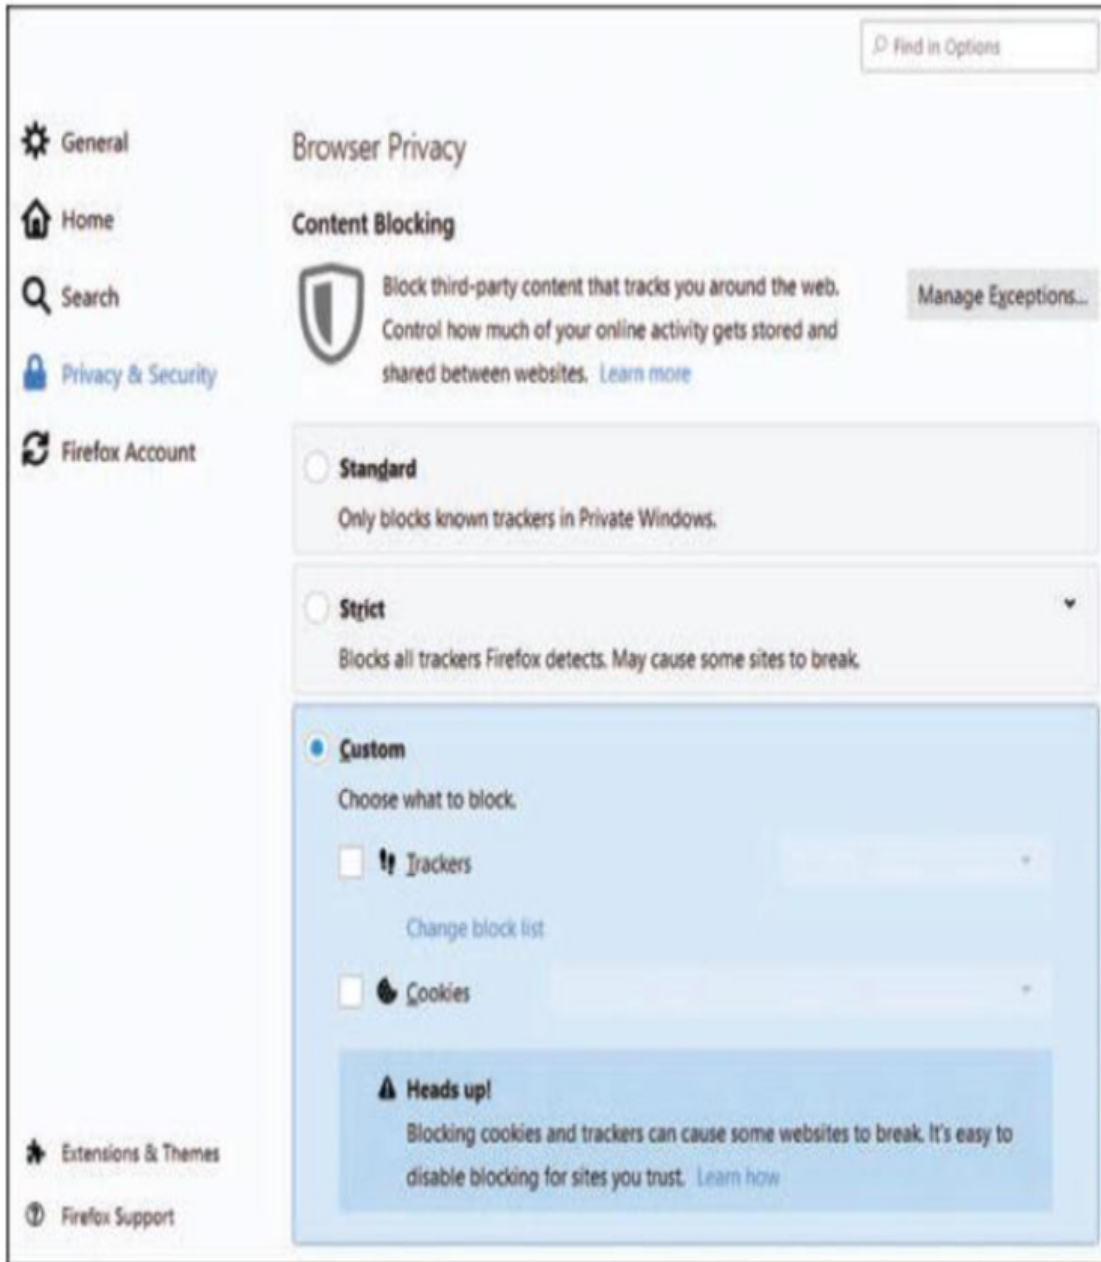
Find in Options

General

Home

Search

Privacy & Security

Firefox Account

Browser Privacy

Content Blocking

Block third-party content that tracks you around the web. Control how much of your online activity gets stored and shared between websites. Learn more

Manage Exceptions...

Standard

Only blocks known trackers in Private Windows.

Strict

Blocks all trackers Firefox detects. May cause some sites to break.

Custom

Choose what to block.

Trackers

Change block list

Cookies

Heads up!

Blocking cookies and trackers can cause some websites to break. It's easy to disable blocking for sites you trust. Learn how

Extensions & Themes

Firefox Support